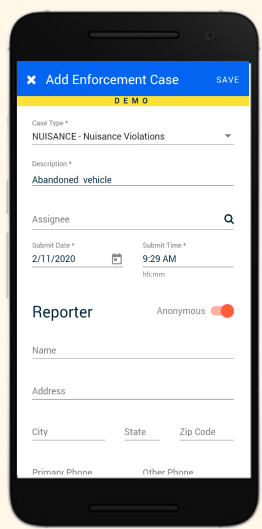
Add Enforcement Case SAVE

DEMO

Case Type *
NUISANCE - Nuisance Violations

Description *
Abandoned vehicle

Assignee

Submit Date *
2/11/2020

Submit Time *
9:29 AM
hh:mm

Reporter

Anonymous

Name

Address

City

State

Zip Code

Primary Phone

Other Phone